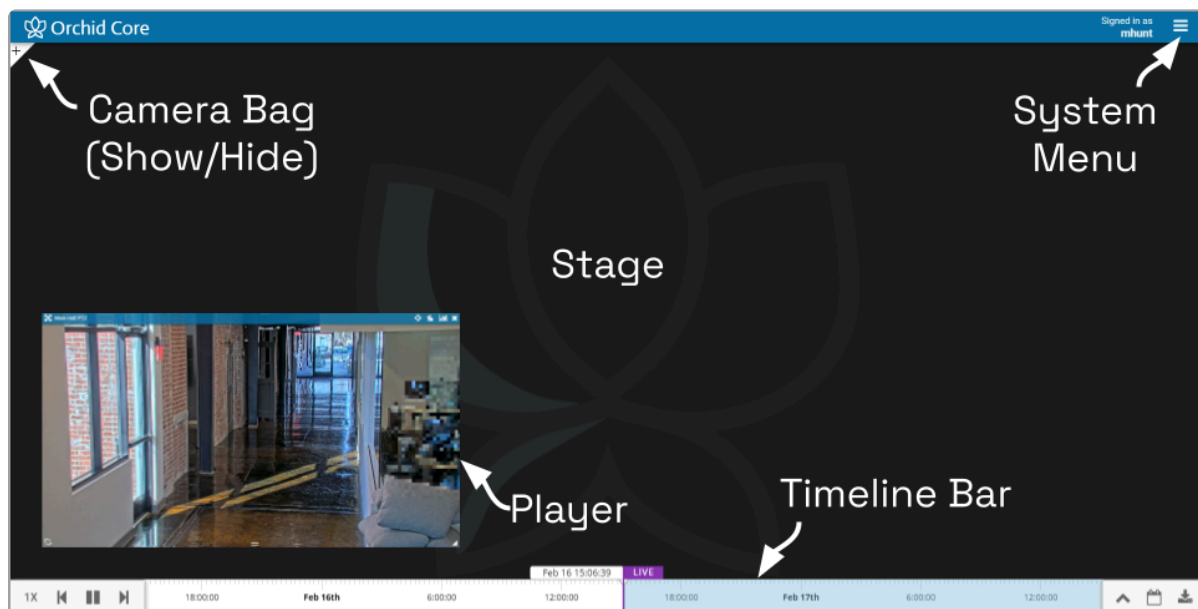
Orchid Core

Signed in as
mhunt

+

Camera Bag
(Show/Hide)

System
Menu

Stage

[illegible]

Player

Timeline Bar

Feb 16 15:06:39

LIVE

1X

18:00:00

Feb 16th

6:00:00

12:00:00

18:00:00

Feb 17th

6:00:00

12:00:00